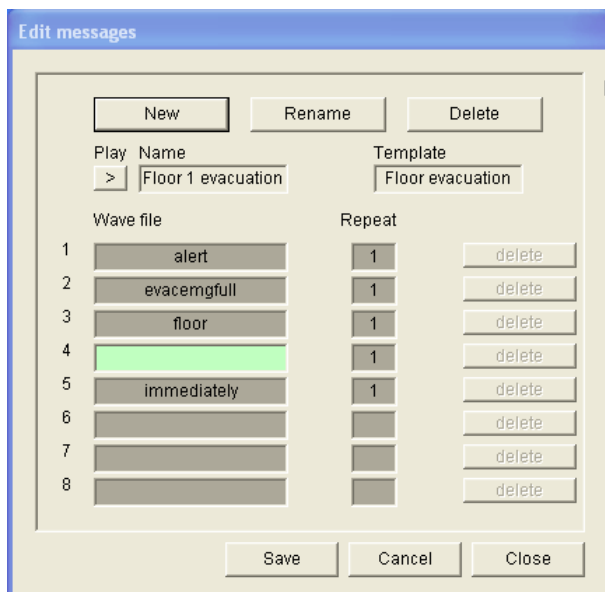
Edit messages

New Rename Delete

Play Name
> Floor 1 evacuation

Template
Floor evacuation

| | Wave file | Repeat | |
|---|---|---|---|
| 1 | alert | 1 | delete |
| 2 | evacemgfull | 1 | delete |
| 3 | floor | 1 | delete |
| 4 | | 1 | delete |
| 5 | immediately | 1 | delete |
| 6 | | | delete |
| 7 | | | delete |
| 8 | | | delete |

Save Cancel Close